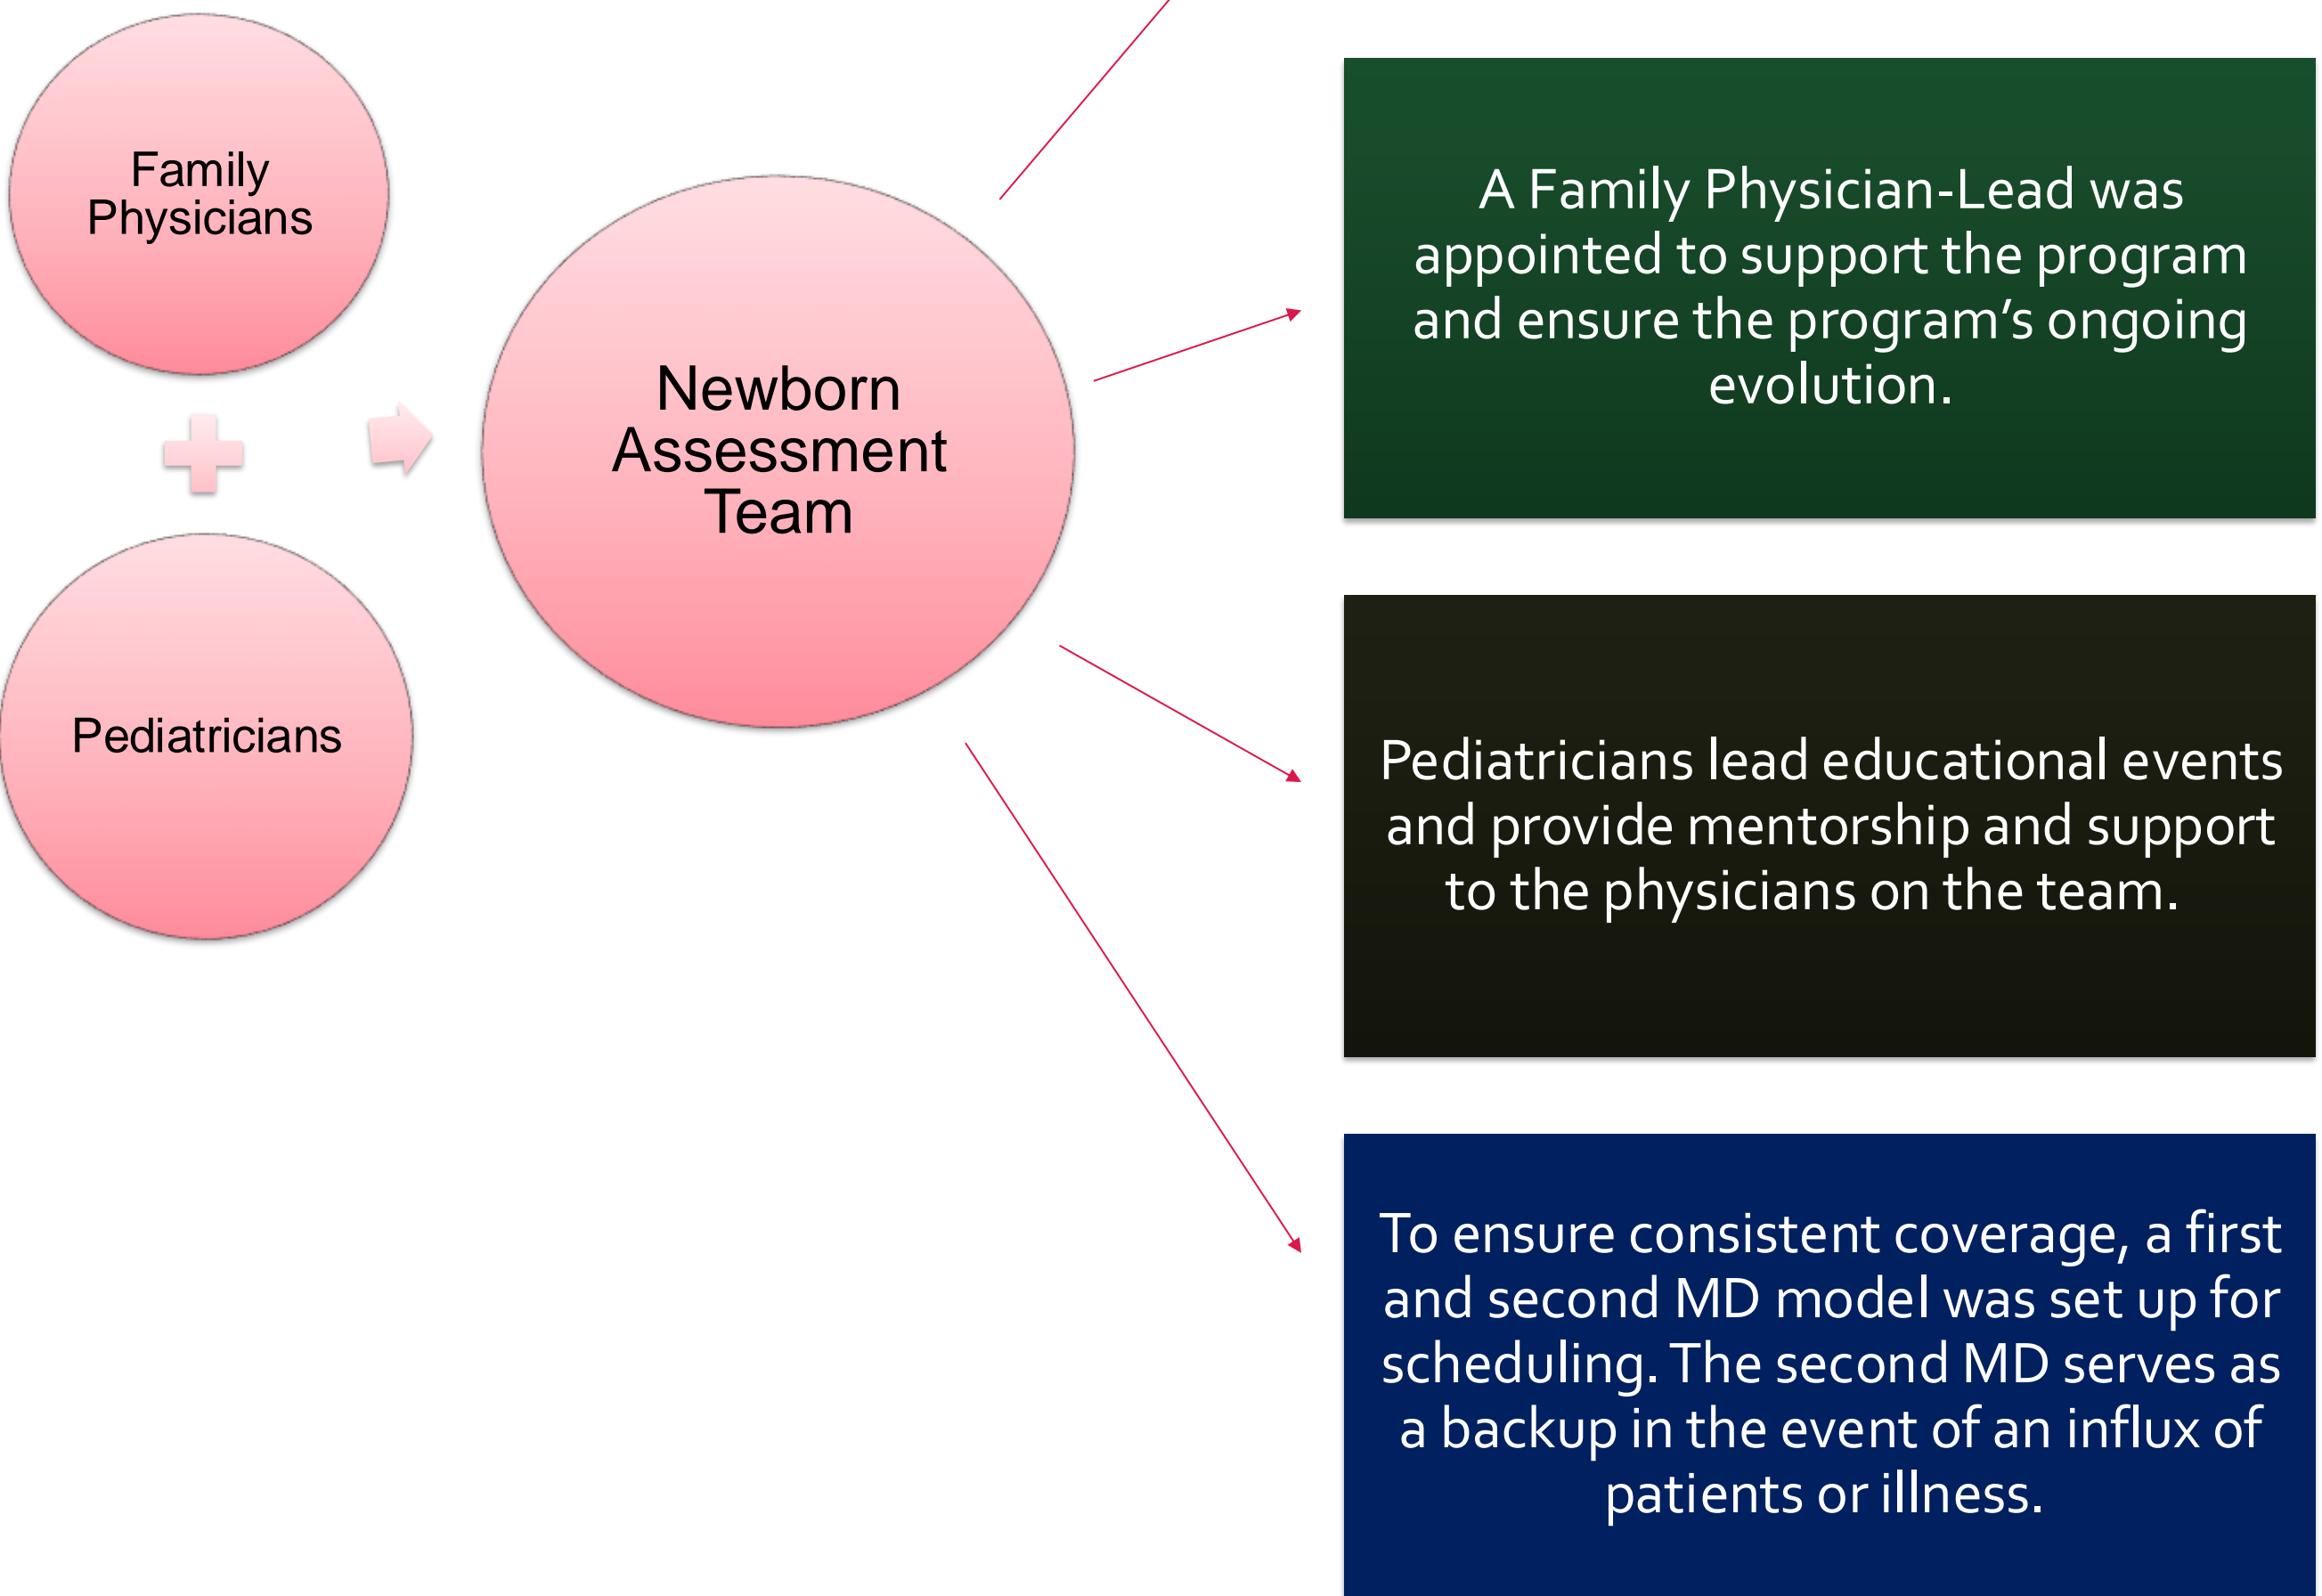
Family Physicians

Pediatricians

Newborn Assessment Team

A Family Physician-Lead was appointed to support the program and ensure the program’s ongoing evolution.

Pediatricians lead educational events and provide mentorship and support to the physicians on the team.

To ensure consistent coverage, a first and second MD model was set up for scheduling. The second MD serves as a backup in the event of an influx of patients or illness.